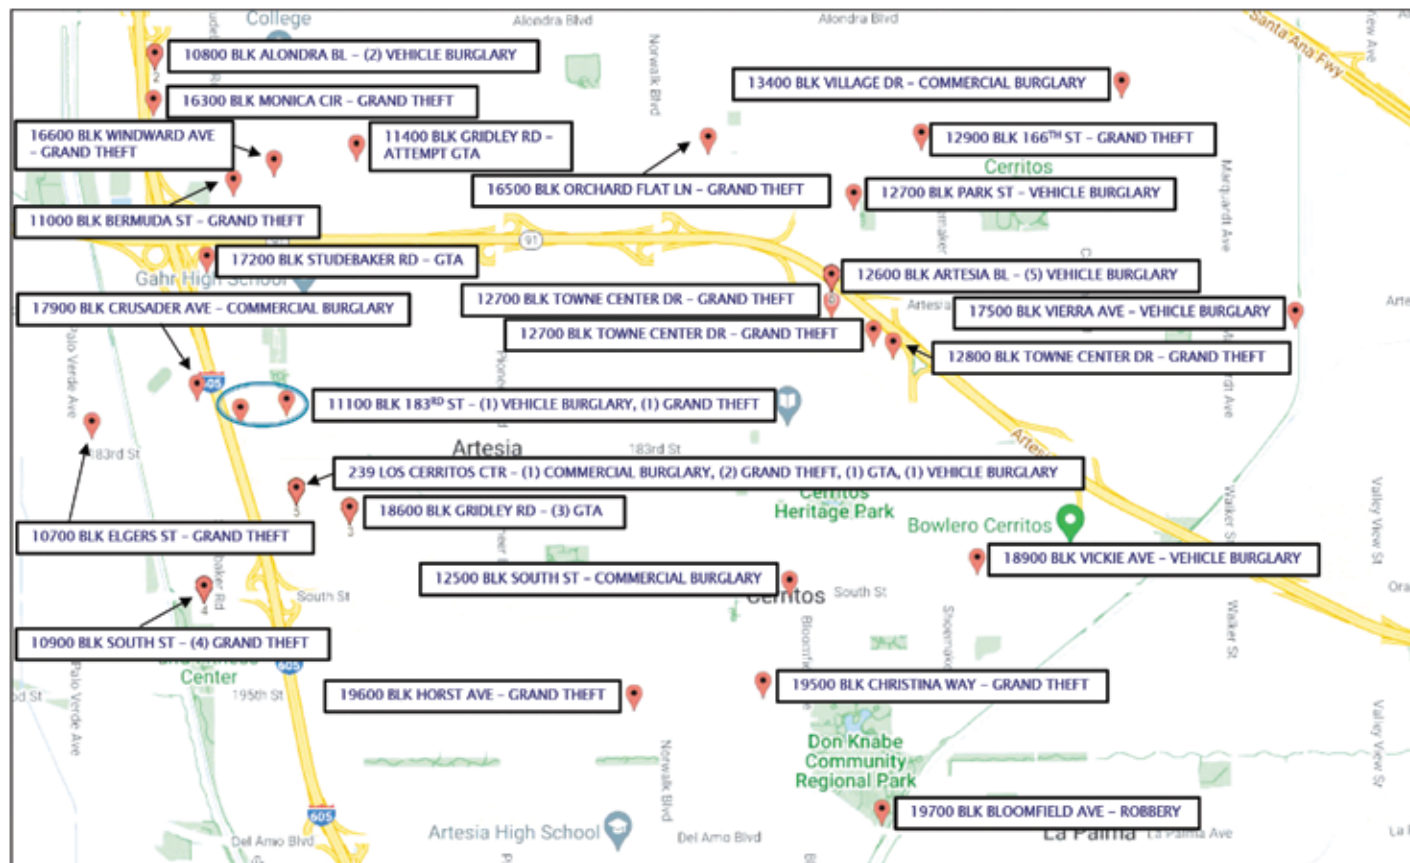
College
Alondra Blvd
Alondra Blvd
Santa Ana Fwy
10800 BLK ALONDRA BL – (2) VEHICLE BURGLARY
13400 BLK VILLAGE DR – COMMERCIAL BURGLARY
16300 BLK MONICA CIR – GRAND THEFT
16600 BLK WINDWARD AVE – GRAND THEFT
11400 BLK GRIDLEY RD – ATTEMPT GTA
12900 BLK 166$^{TH}$ ST – GRAND THEFT
Cerritos
16500 BLK ORCHARD FLAT LN – GRAND THEFT
12700 BLK PARK ST – VEHICLE BURGLARY
11000 BLK BERMUDA ST – GRAND THEFT
91
17200 BLK STUDEBAKER RD – GTA
Gahr High School
12600 BLK ARTESIA BL – (5) VEHICLE BURGLARY
17900 BLK CRUSADER AVE – COMMERCIAL BURGLARY
12700 BLK TOWNE CENTER DR – GRAND THEFT
Artesia
17500 BLK VIERRA AVE – VEHICLE BURGLARY
12700 BLK TOWNE CENTER DR – GRAND THEFT
12800 BLK TOWNE CENTER DR – GRAND THEFT
605
11100 BLK 183$^{RD}$ ST – (1) VEHICLE BURGLARY, (1) GRAND THEFT
Artesia
183rd St
183rd St
239 LOS CERRITOS CTR – (1) COMMERCIAL BURGLARY, (2) GRAND THEFT, (1) GTA, (1) VEHICLE BURGLARY
18600 BLK GRIDLEY RD – (3) GTA
Cerritos Heritage Park
Bowlero Cerritos
10700 BLK ELGERS ST – GRAND THEFT
18900 BLK VICKIE AVE – VEHICLE BURGLARY
12500 BLK SOUTH ST – COMMERCIAL BURGLARY
Cerritos
South St
South St
10900 BLK SOUTH ST – (4) GRAND THEFT
Center
605
19600 BLK HORST AVE – GRAND THEFT
19500 BLK CHRISTINA WAY – GRAND THEFT
195th St
Don Knabe Community Regional Park
Artesia High School
Del Amo Blvd
Del Amo Blvd
19700 BLK BLOOMFIELD AVE – ROBBERY
La Palma
La Palma Ave
Norwalk Blvd
Palo Verde Ave
Marquardt Ave
Walker St
Valley View St